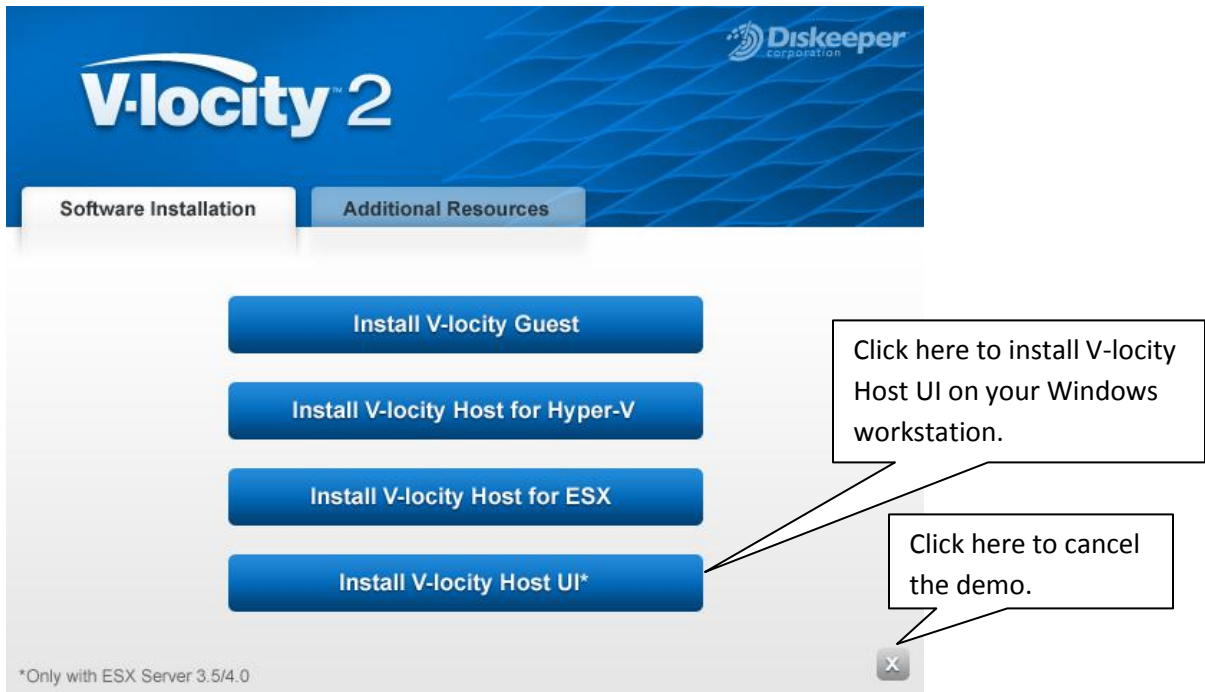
Diskeeper
corporation

V·locity 2

Software Installation

Additional Resources

Install V-locity Guest

Install V-locity Host for Hyper-V

Install V-locity Host for ESX

Install V-locity Host UI*

Click here to install V-locity Host UI on your Windows workstation.

Click here to cancel the demo.

X

*Only with ESX Server 3.5/4.0